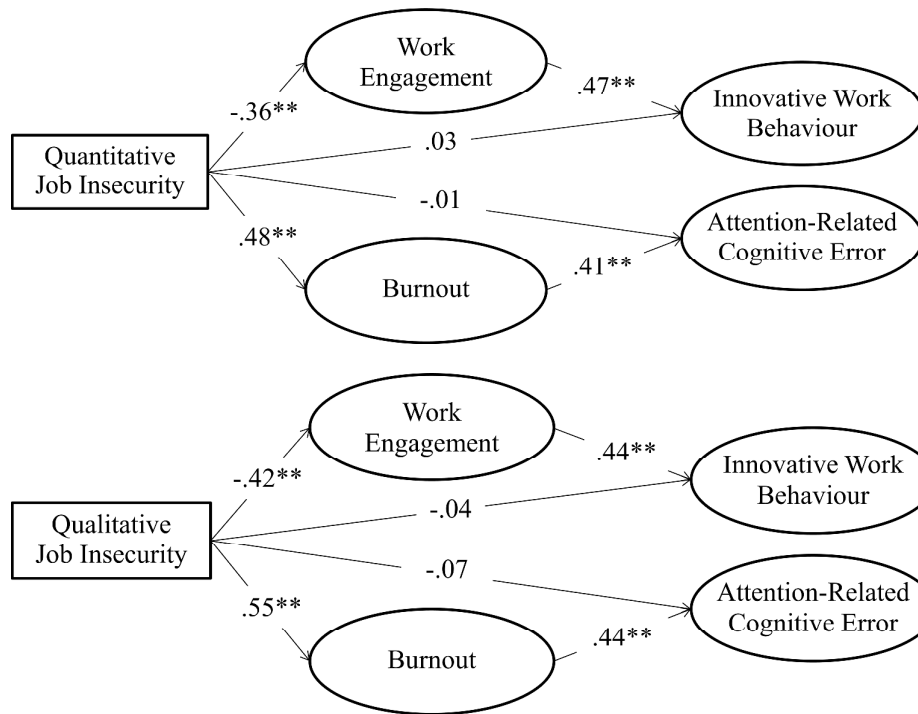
Work Engagement

-.36**

.47**

Innovative Work Behaviour

Quantitative Job Insecurity

.03

-.01

.48**

Attention-Related Cognitive Error

Burnout

.41**

Work Engagement

.44**

-.42**

Innovative Work Behaviour

Qualitative Job Insecurity

-.04

-.07

.55**

Attention-Related Cognitive Error

Burnout

.44**